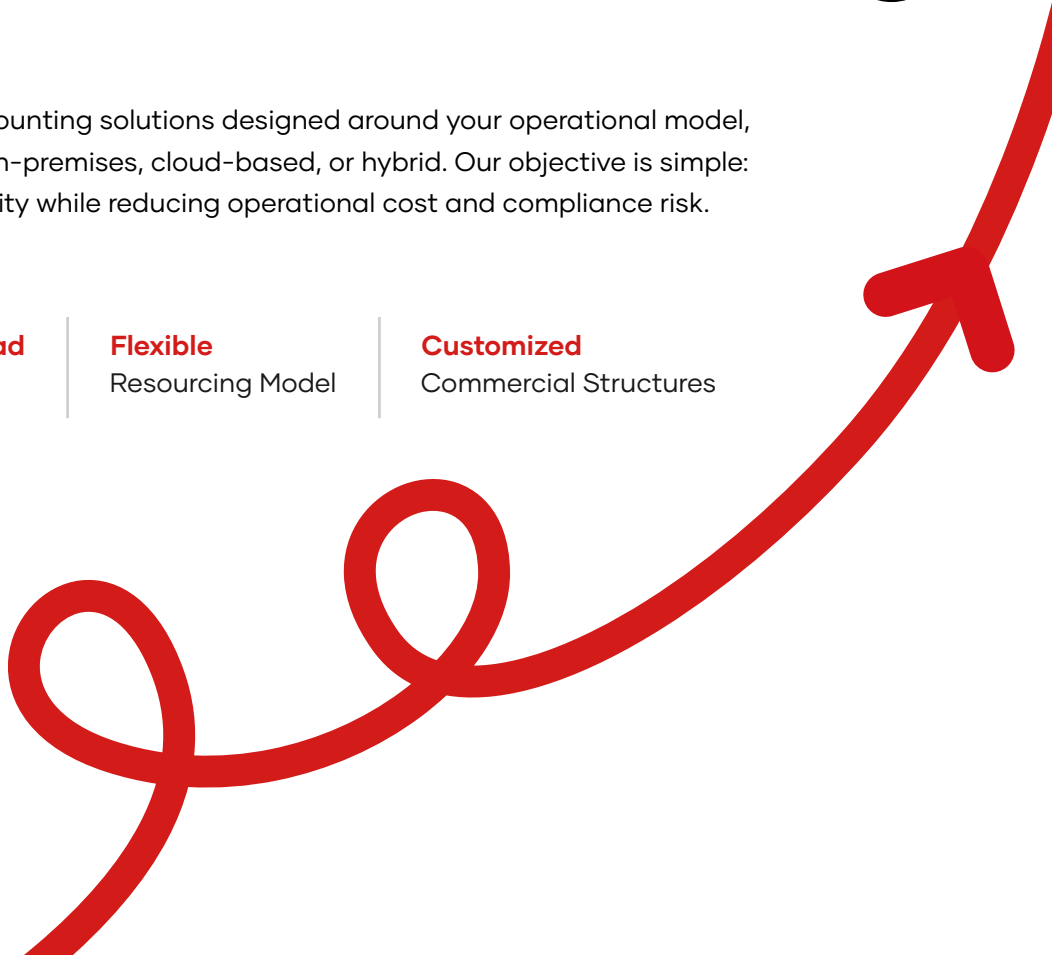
ounting solutions designed around your operational model, n-premises, cloud-based, or hybrid. Our objective is simple: ity while reducing operational cost and compliance risk.

ad

Flexible
Resourcing Model

Customized
Commercial Structures